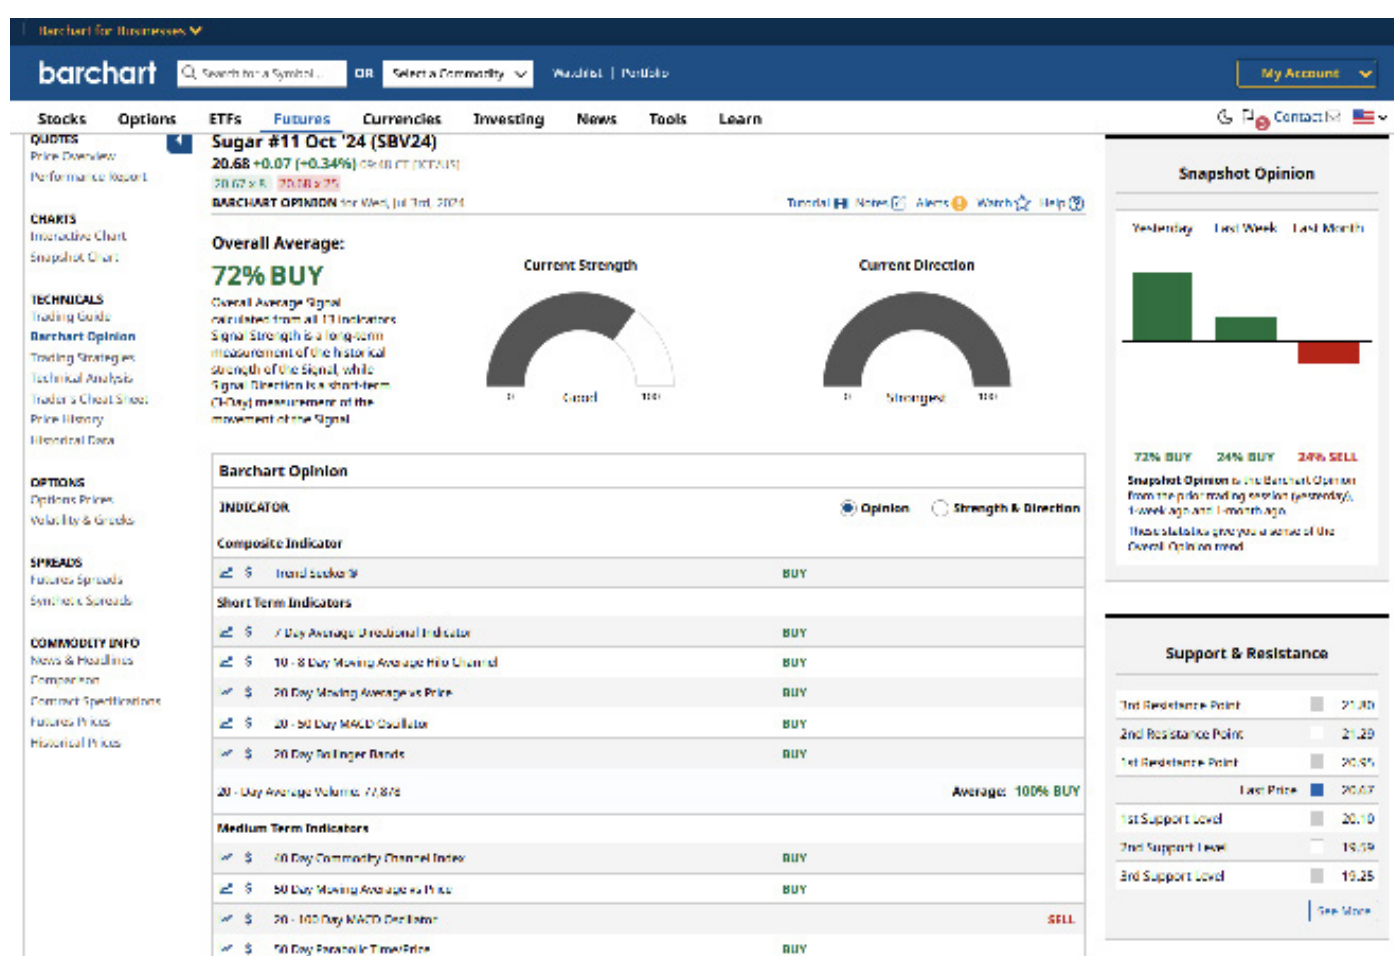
Barchart for Businesses

barchart Search for a Symbol OR Select a Commodity Watchlist | Portfolio My Account

Stocks Options ETFs Futures Currencies Investing News Tools Learn Contact Us

QUOTES
Price Overview
Performance Report

CHARTS
Interactive Chart
Snapshot Chart

TECHNICALS
Trading Guide
Barchart Opinion
Trading Strategies
Technical Analysis
Trader's Cheat Sheet
Price History
Historical Data

OPTIONS
Options Prices
Volatility & Greeks

SPREADS
Futures Spreads
Synthetic Spreads

COMMODITY INFO
News & Headlines
Comparison
Contract Specifications
Futures Prices
Historical Prices

Sugar #11 Oct '24 (SBV24)
20.68 +0.07 (+0.34%) 08:48 CT [ICE/US]
20.67 x 5 20.68 x 25
BARCHART OPINION for Wed, Jul 3rd, 2024

Tutorial Notes Alerts Watch Help

Overall Average:
72% BUY
Overall Average Signal calculated from all 13 indicators. Signal Strength is a long-term measurement of the historical strength of the Signal, while Signal Direction is a short-term (3-Day) measurement of the movement of the Signal.

Current Strength
0 Good 100

Current Direction
0 Strongest 100

Barchart Opinion
INDICATOR Opinion Strength & Direction
Composite Indicator
Trend Seeker® BUY
Short Term Indicators
7 Day Average Directional Indicator BUY
10 - 8 Day Moving Average Hilo Channel BUY
20 Day Moving Average vs Price BUY
20 - 50 Day MACD Oscillator BUY
20 Day Bollinger Bands BUY
20 - Day Average Volume: 77,878 Average: 100% BUY
Medium Term Indicators
40 Day Commodity Channel Index BUY
50 Day Moving Average vs Price BUY
20 - 100 Day MACD Oscillator SELL
50 Day Parabolic Time/Price BUY

Snapshot Opinion
Yesterday Last Week Last Month
72% BUY 24% BUY 24% SELL
Snapshot Opinion is the Barchart Opinion from the prior trading session (yesterday), 1-week ago and 1-month ago.
These statistics give you a sense of the Overall Opinion trend.

Support & Resistance
3rd Resistance Point 21.80
2nd Resistance Point 21.29
1st Resistance Point 20.95
Last Price 20.67
1st Support Level 20.10
2nd Support Level 19.59
3rd Support Level 19.25
See More